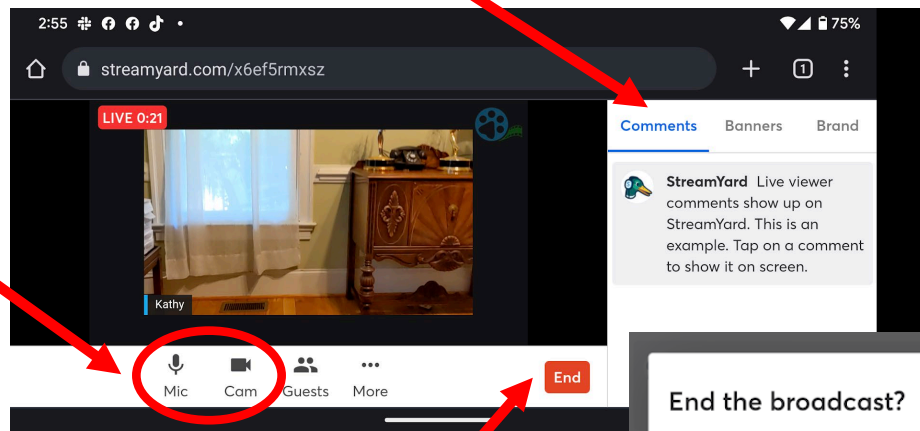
2:55 • 75%

streamyard.com/x6ef5rmxsz

1

LIVE 0:21

Kathy

Comments Banners Brand

StreamYard Live viewer comments show up on StreamYard. This is an example. Tap on a comment to show it on screen.

Mic Cam Guests More

End

End the broadcast?